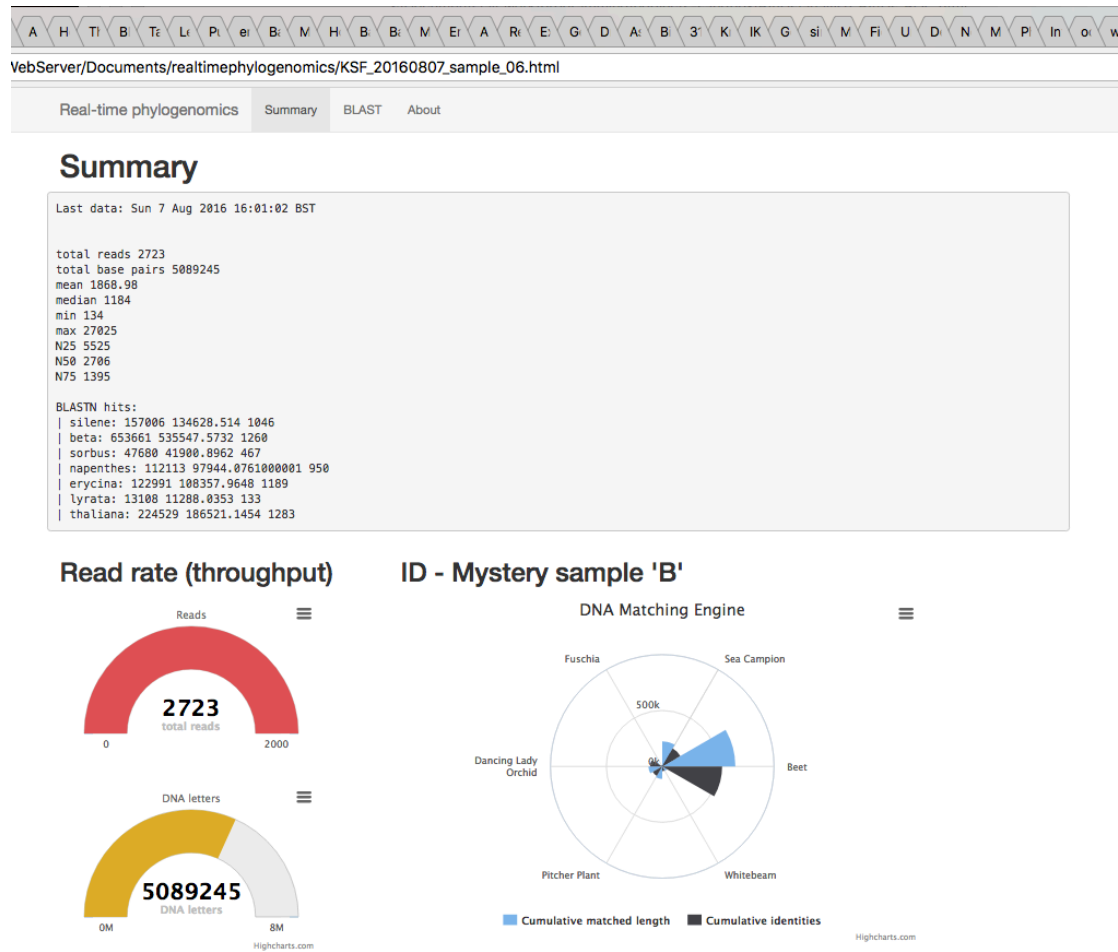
A H Tl Bl Ta Le Pu er Ba M He Bi Ba M Er A Re E: Gi D As Bi 3' Ki IK G si M Fi U De N M Pl In o w

VebServer/Documents/realtimephylogenomics/KSF_20160807_sample_06.html

Real-time phylogenomics Summary BLAST About

Summary

Last data: Sun 7 Aug 2016 16:01:02 BST

total reads 2723
total base pairs 5089245
mean 1868.98
median 1184
min 134
max 27025
N25 5525
N50 2706
N75 1395

BLASTN hits:
| silene: 157006 134628.514 1046
| beta: 653661 535547.5732 1260
| sorbus: 47680 41900.8962 467
| napenthes: 112113 97944.0761000001 950
| erycina: 122991 108357.9648 1189
| lyrata: 13108 11288.0353 133
| thaliana: 224529 186521.1454 1283

Read rate (throughput)

Reads

2723
total reads

0 2000

DNA letters

5089245
DNA letters

0M 8M

Highcharts.com

ID - Mystery sample 'B'

DNA Matching Engine

Fuschia
Sea Campion
500k
Dancing Lady Orchid
0k
Beet
Pitcher Plant
Whitebeam

Cumulative matched length Cumulative identities

Highcharts.com